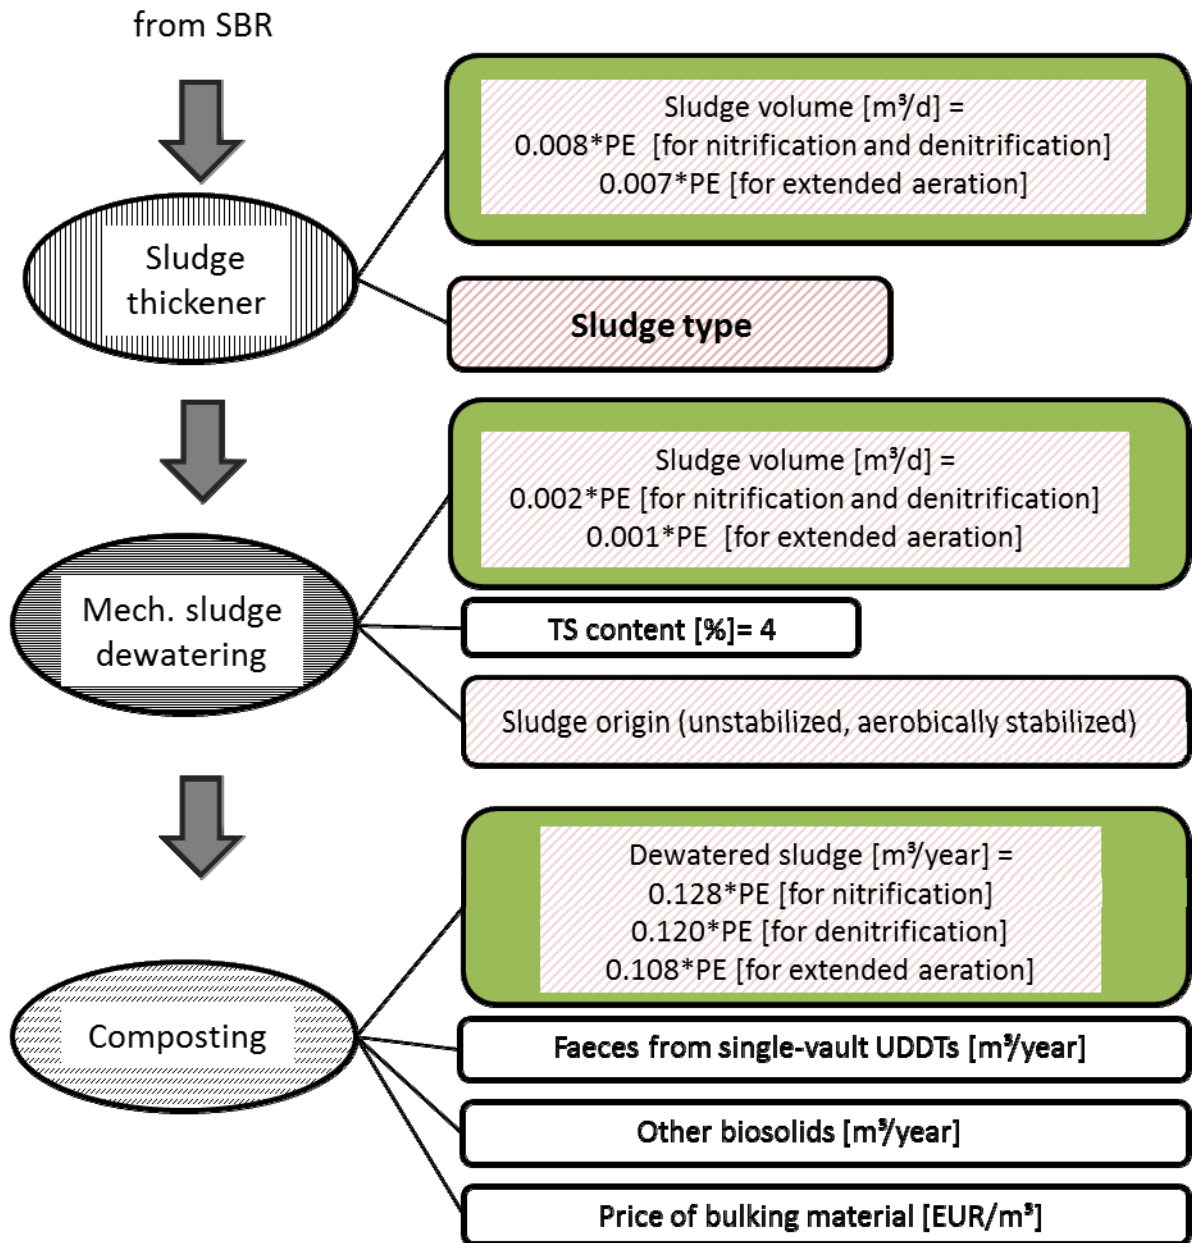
from SBR

Sludge thickener

Sludge volume [$m^3/d$] =
0.008*PE [for nitrification and denitrification]
0.007*PE [for extended aeration]

Sludge type

Mech. sludge dewatering

Sludge volume [$m^3/d$] =
0.002*PE [for nitrification and denitrification]
0.001*PE [for extended aeration]

TS content [%]= 4

Sludge origin (unstabilized, aerobically stabilized)

Composting

Dewatered sludge [$m^3$/year] =
0.128*PE [for nitrification]
0.120*PE [for denitrification]
0.108*PE [for extended aeration]

Faeces from single-vault UDDTs [$m^3$/year]

Other biosolids [$m^3$/year]

Price of bulking material [EUR/$m^3$]